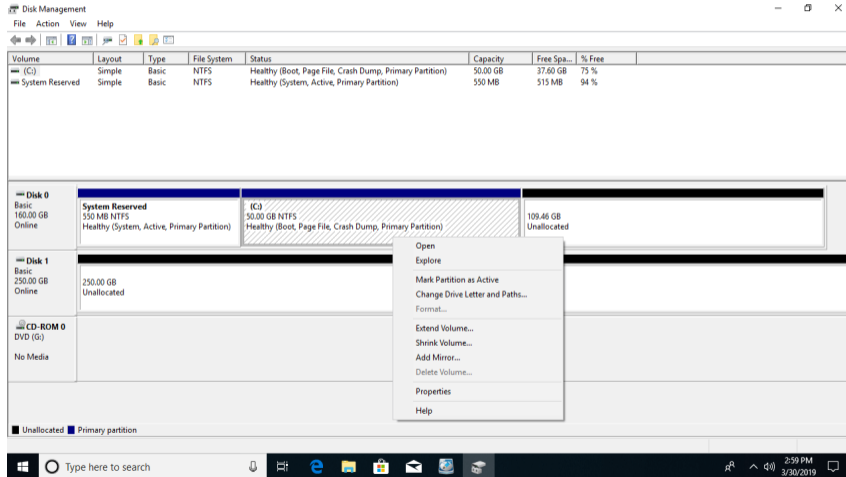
Disk Management
File Action View Help

| Volume | Layout | Type | File System | Status | Capacity | Free Spa... | % Free |
|---|---|---|---|---|---|---|---|
| (C:) | Simple | Basic | NTFS | Healthy (Boot, Page File, Crash Dump, Primary Partition) | 50.00 GB | 37.60 GB | 75 % |
| System Reserved | Simple | Basic | NTFS | Healthy (System, Active, Primary Partition) | 550 MB | 515 MB | 94 % |

Disk 0
Basic
160.00 GB
Online

System Reserved
550 MB NTFS
Healthy (System, Active, Primary Partition)

(C:)
50.00 GB NTFS
Healthy (Boot, Page File, Crash Dump, Primary Partition)

109.46 GB
Unallocated

Disk 1
Basic
250.00 GB
Online

250.00 GB
Unallocated

CD-ROM 0
DVD (G:)

No Media

Open
Explore
Mark Partition as Active
Change Drive Letter and Paths...
Format...
Extend Volume...
Shrink Volume...
Add Mirror...
Delete Volume...
Properties
Help

Unallocated Primary partition

Type here to search
2:59 PM
3/30/2019